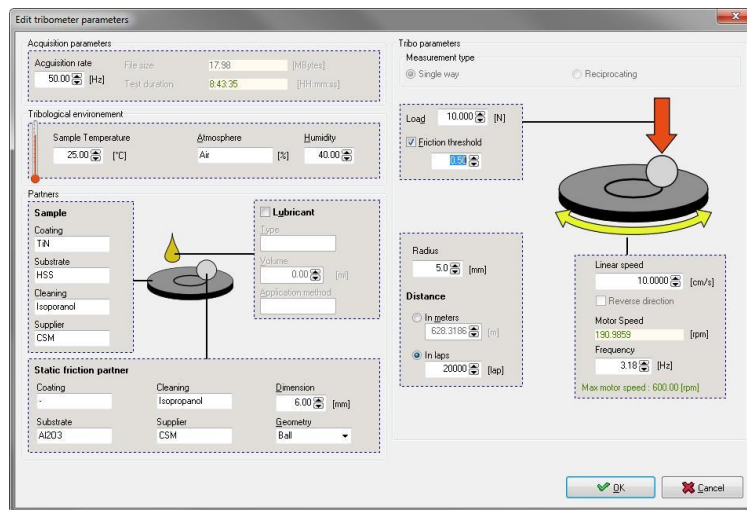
Edit tribometer parameters

Acquisition parameters

Acquisition rate
50.00 [Hz]

File size 17.98 [MBytes]
Test duration 8:43:35 [HH:mm:ss]

Tribological environement

Sample Temperature
25.00 [°C]

Atmosphere
Air [%]

Humidity
40.00

Partners

Sample

Coating
TiN

Substrate
HSS

Cleaning
Isoporanol

Supplier
CSM

Lubricant

Type

Volume
0.00 [ml]

Application method

Static friction partner

Coating
-

Cleaning
Isopropanol

Dimension
6.00 [mm]

Substrate
Al2O3

Supplier
CSM

Geometry
Ball

Tribo parameters

Measurement type

Single way

Reciprocating

Load 10.000 [N]

Friction threshold
0.50

Radius
5.0 [mm]

Distance

In meters
628.3186 [m]

In laps
20000 [lap]

Linear speed
10.0000 [cm/s]

Reverse direction

Motor Speed
190.9859 [rpm]

Frequency
3.18 [Hz]

Max motor speed : 600.00 [rpm]

OK

Cancel